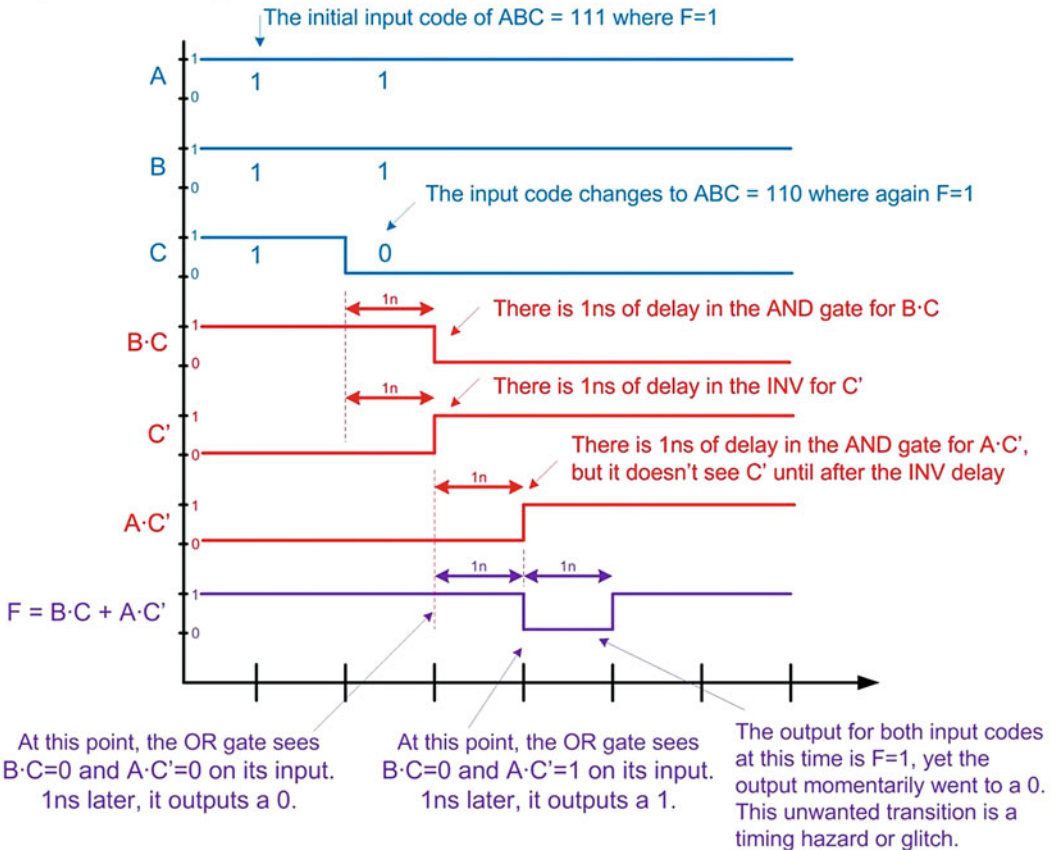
The initial input code of ABC = 111 where F=1

A
1
0
1 1

B
1
0
1 1

The input code changes to ABC = 110 where again F=1

C
1
0
1 0

1n
There is 1ns of delay in the AND gate for B·C

B·C
1
0

1n
There is 1ns of delay in the INV for C'

C'
1
0

There is 1ns of delay in the AND gate for A·C', but it doesn't see C' until after the INV delay

1n

A·C'
1
0

1n 1n

F = B·C + A·C'
1
0

At this point, the OR gate sees B·C=0 and A·C'=0 on its input. 1ns later, it outputs a 0.

At this point, the OR gate sees B·C=0 and A·C'=1 on its input. 1ns later, it outputs a 1.

The output for both input codes at this time is F=1, yet the output momentarily went to a 0. This unwanted transition is a timing hazard or glitch.